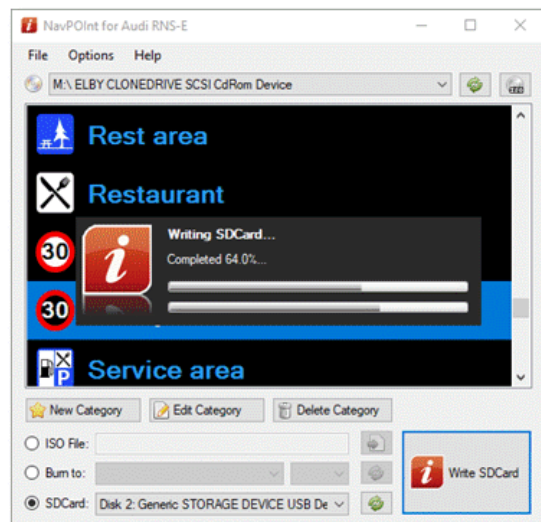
NavPOInt for Audi RNS-E

File Options Help

M:\ ELBY CLONEDRIVE SCSI CdRom Device

Rest area

Restaurant

30

30

Service area

Writing SDCard...

Completed 64.0%...

New Category

Edit Category

Delete Category

ISO File:

Burn to:

SDCard: Disk 2: Generic STORAGE DEVICE USB De

Write SDCard